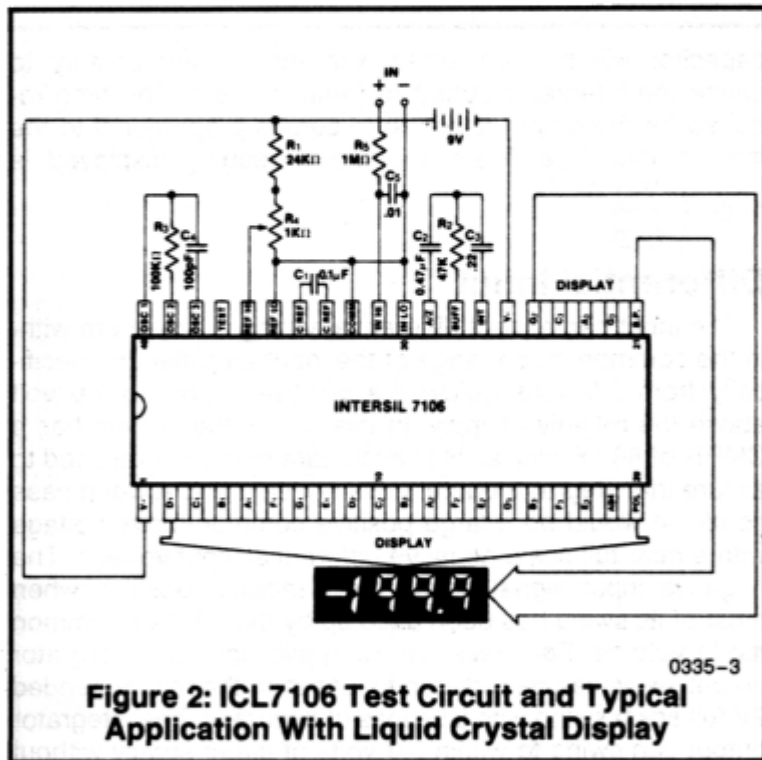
IN
+ −
9V
$R_1$ 24KΩ
$R_5$ 1MΩ
$C_5$ .01
$R_3$ 100KΩ
$C_4$ 100pF
$R_4$ 1KΩ
$C_1$ 0.1μF
$C_2$ 0.47μF
$R_2$ 47K
$C_3$ .22
DISPLAY
OSC 1
OSC 2
OSC 3
TEST
REF HI
REF LO
C REF
C REF
COMM
IN HI
IN LO
A/Z
BUFF
INT
V-
40
21
INTERSIL 7106
1
20
V+
POL
DISPLAY
-199.9
0335-3
Figure 2: ICL7106 Test Circuit and Typical Application With Liquid Crystal Display